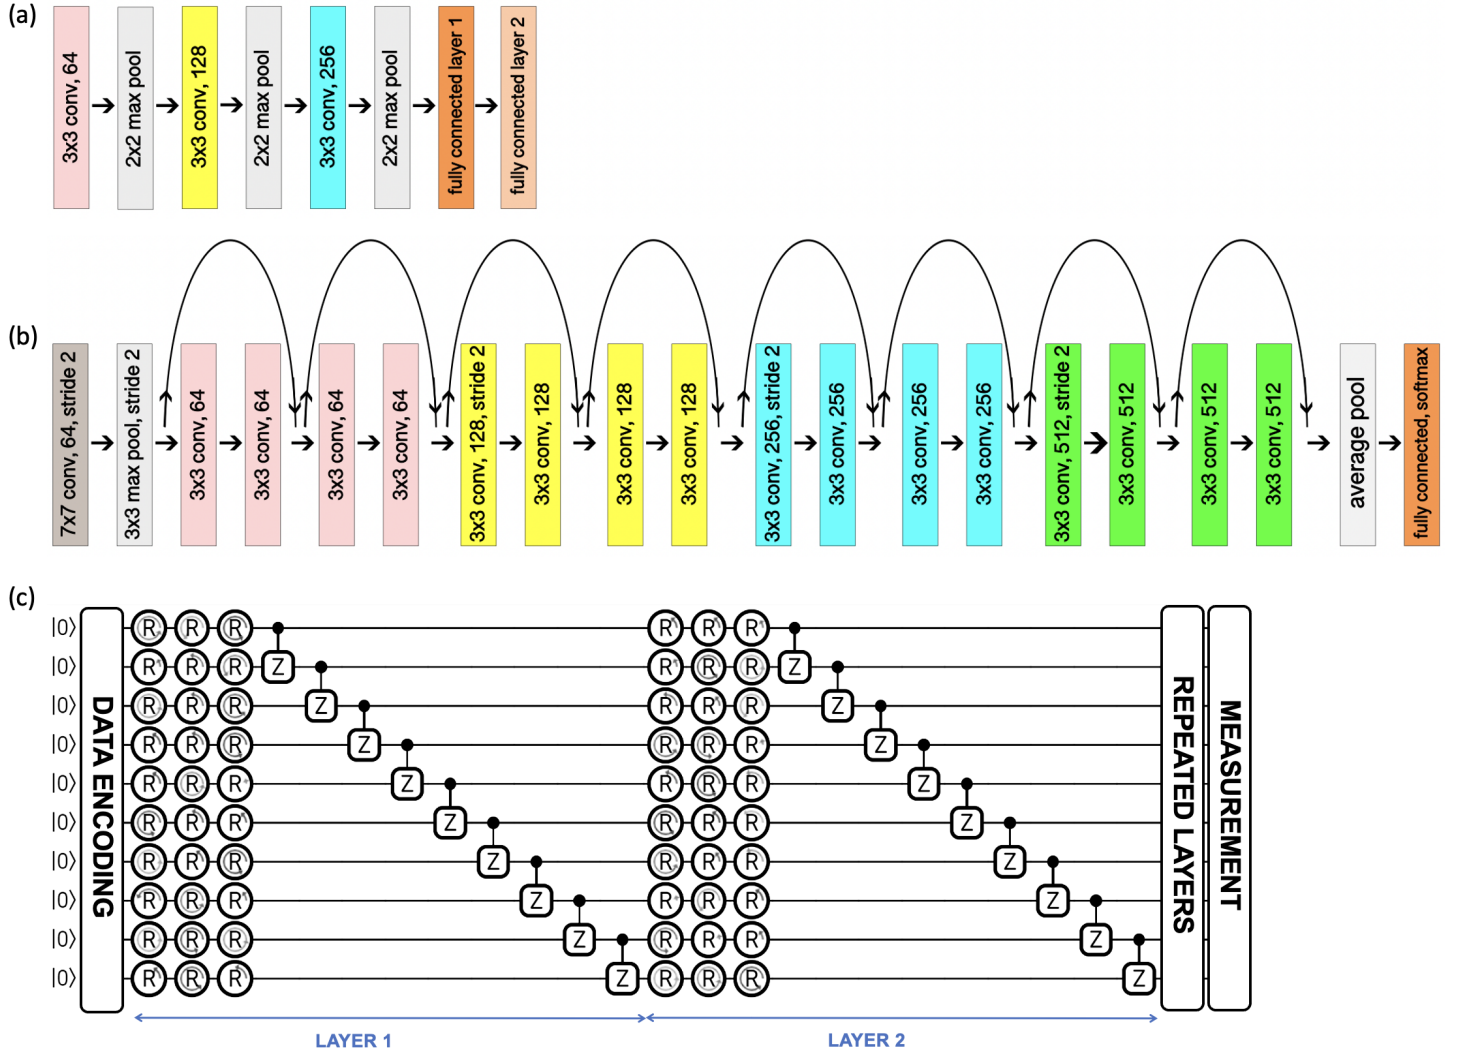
(a)

3x3 conv, 64

2x2 max pool

3x3 conv, 128

2x2 max pool

3x3 conv, 256

2x2 max pool

fully connected layer 1

fully connected layer 2

(b)

7x7 conv, 64, stride 2

3x3 max pool, stride 2

3x3 conv, 64

3x3 conv, 64

3x3 conv, 64

3x3 conv, 64

3x3 conv, 128, stride 2

3x3 conv, 128

3x3 conv, 128

3x3 conv, 128

3x3 conv, 256, stride 2

3x3 conv, 256

3x3 conv, 256

3x3 conv, 256

3x3 conv, 512, stride 2

3x3 conv, 512

3x3 conv, 512

3x3 conv, 512

average pool

fully connected, softmax

(c)

|0⟩
|0⟩
|0⟩
|0⟩
|0⟩
|0⟩
|0⟩
|0⟩
|0⟩
|0⟩

DATA ENCODING

R R R
R R R Z
R R R Z
R R R Z
R R R Z
R R R Z
R R R Z
R R R Z
R R R Z
R R R Z

R R R
R R R Z
R R R Z
R R R Z
R R R Z
R R R Z
R R R Z
R R R Z
R R R Z
R R R Z

REPEATED LAYERS

MEASUREMENT

LAYER 1

LAYER 2